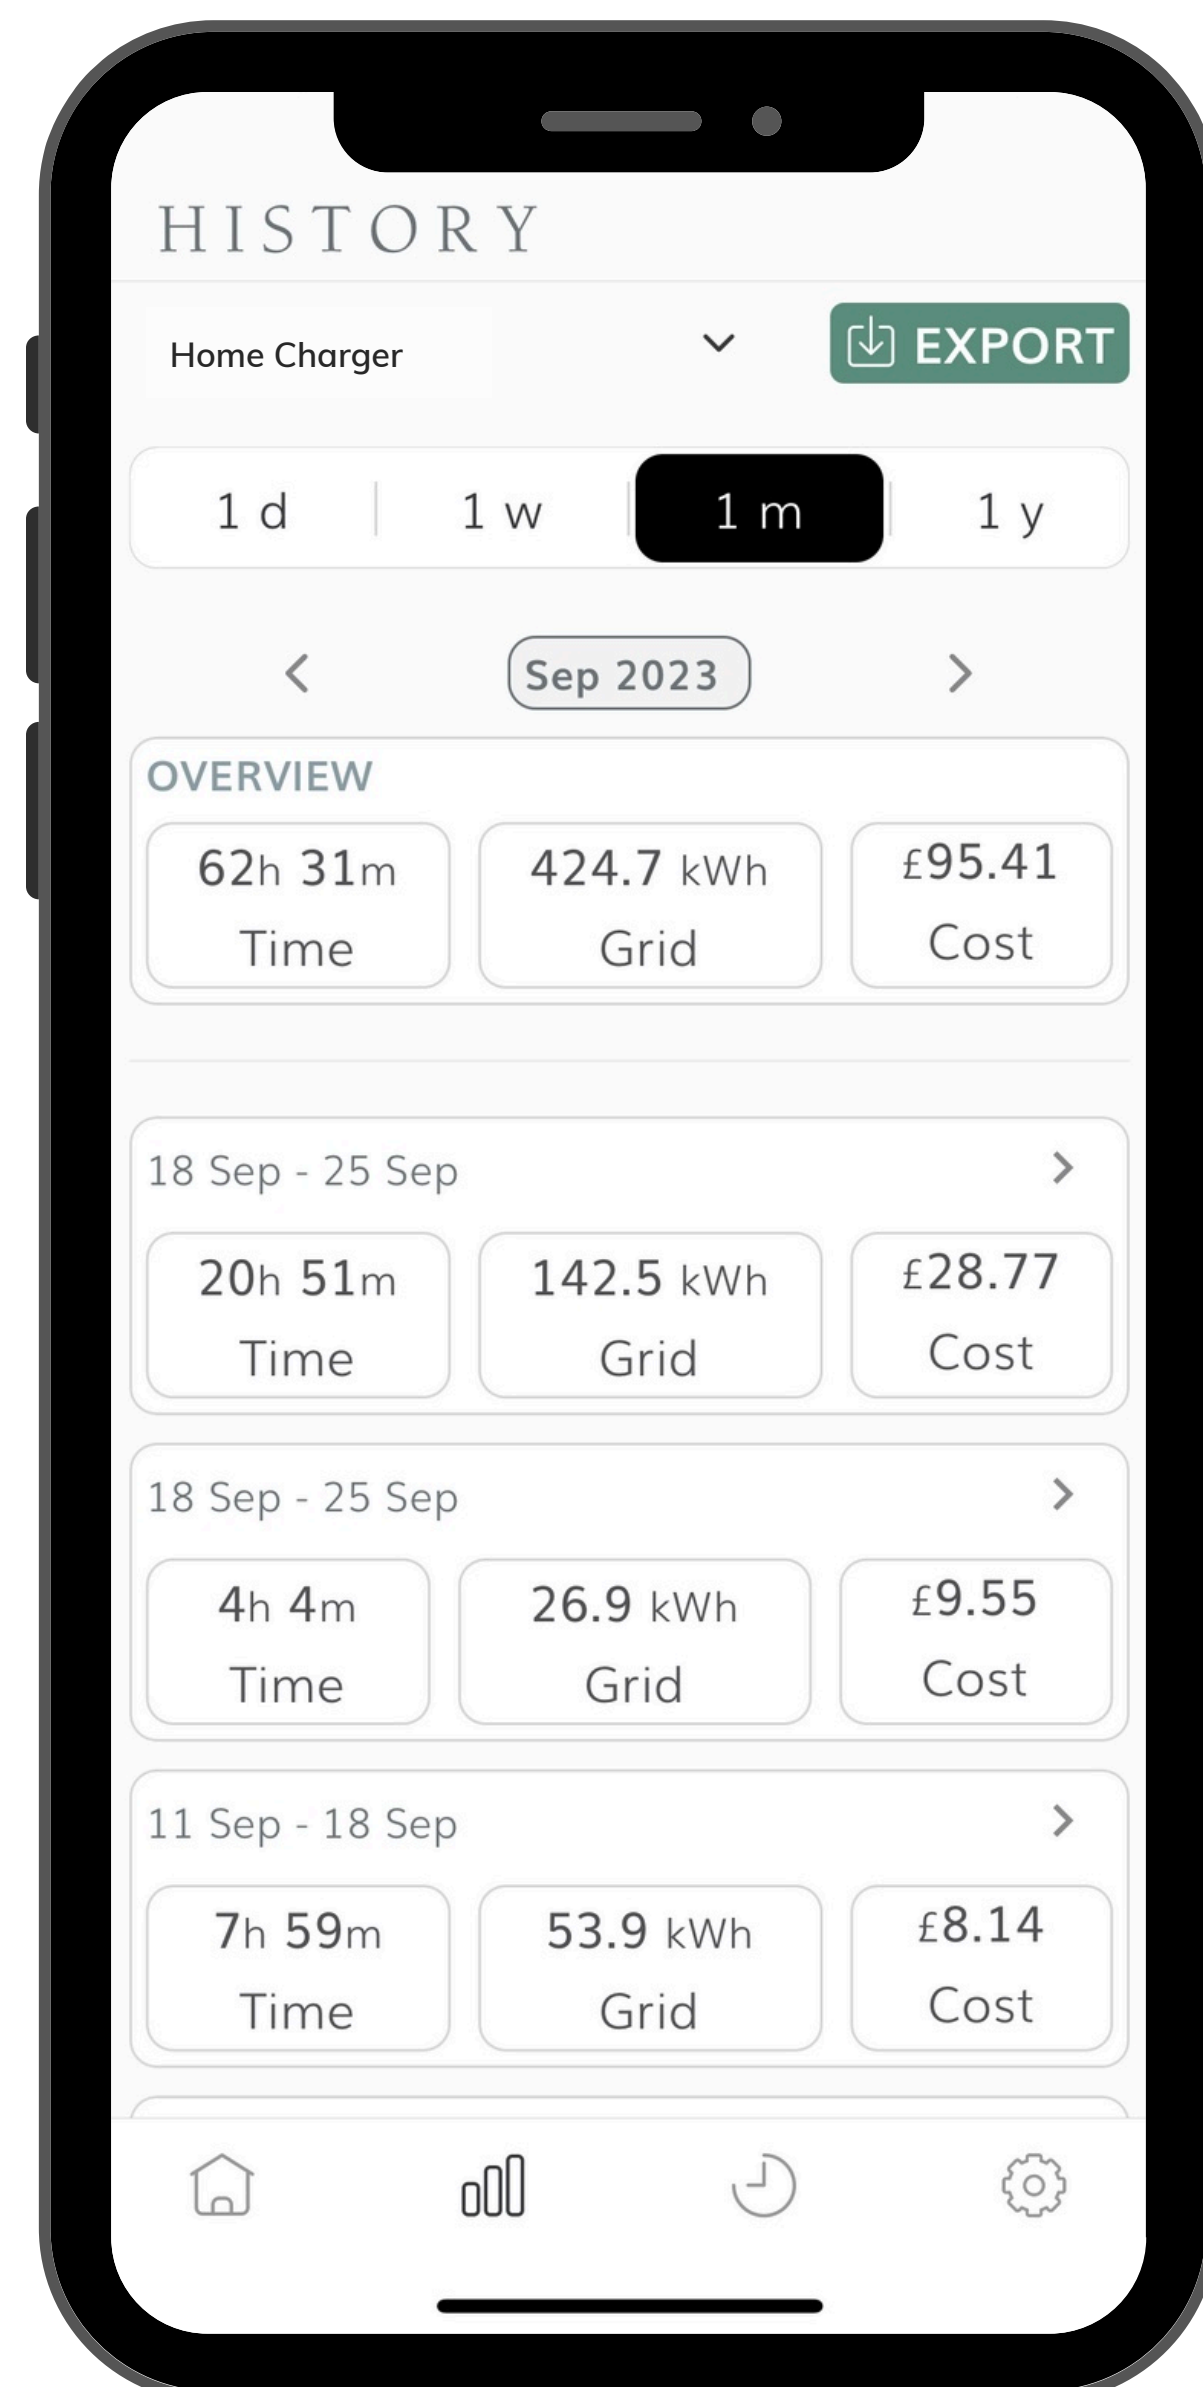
HISTORY

Home Charger

EXPORT

| 1 d | 1 w | 1 m | 1 y |
|---|---|---|---|

Sep 2023

OVERVIEW

62h 31m
Time

424.7 kWh
Grid

£95.41
Cost

18 Sep - 25 Sep

20h 51m
Time

142.5 kWh
Grid

£28.77
Cost

18 Sep - 25 Sep

4h 4m
Time

26.9 kWh
Grid

£9.55
Cost

11 Sep - 18 Sep

7h 59m
Time

53.9 kWh
Grid

£8.14
Cost